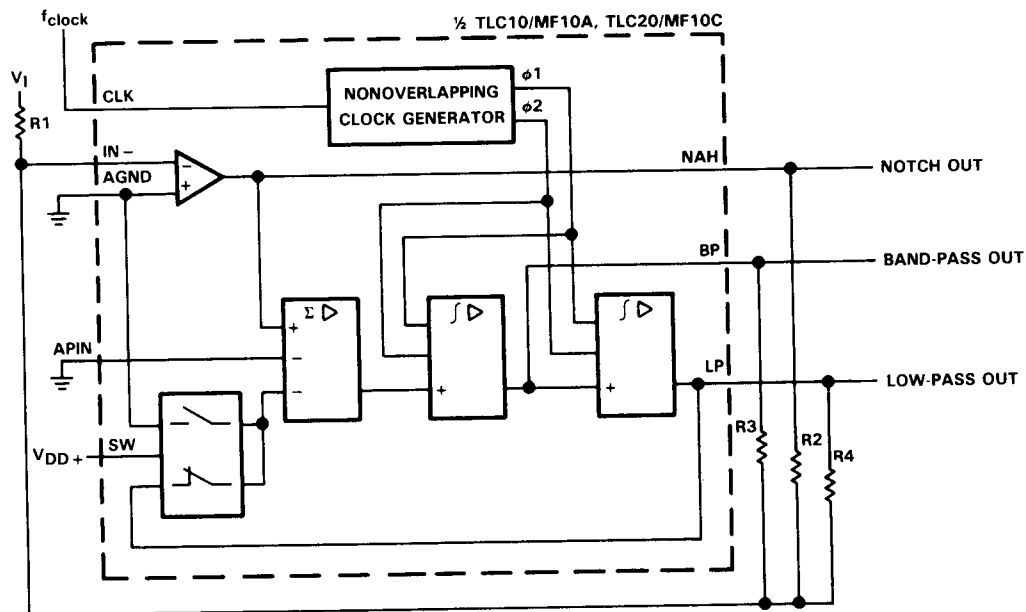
$f_{clock}$

½ TLC10/MF10A, TLC20/MF10C

$V_I$

R1

CLK

NONOVERLAPPING CLOCK GENERATOR

$\phi1$

$\phi2$

IN −

AGND

−

+

NAH

NOTCH OUT

BP

BAND-PASS OUT

$\Sigma$

+

−

−

APIN

$\int$

+

$\int$

+

LP

LOW-PASS OUT

$V_{DD}$ +

SW

R3

R2

R4